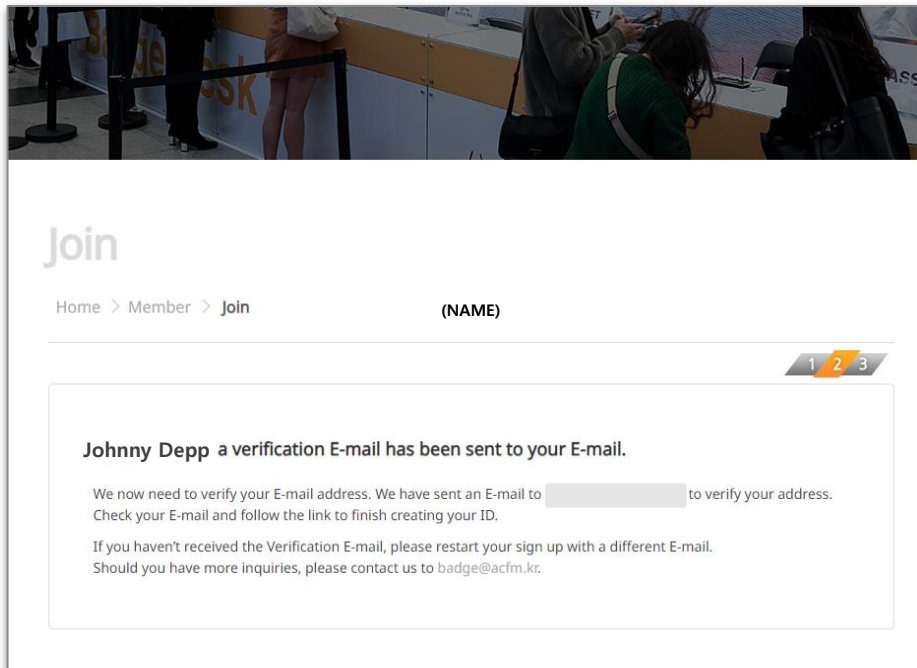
Join

Home > Member > Join

(NAME)

1 2 3

Johnny Depp a verification E-mail has been sent to your E-mail.

We now need to verify your E-mail address. We have sent an E-mail to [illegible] to verify your address. Check your E-mail and follow the link to finish creating your ID.

If you haven't received the Verification E-mail, please restart your sign up with a different E-mail. Should you have more inquiries, please contact us to badge@acfm.kr.